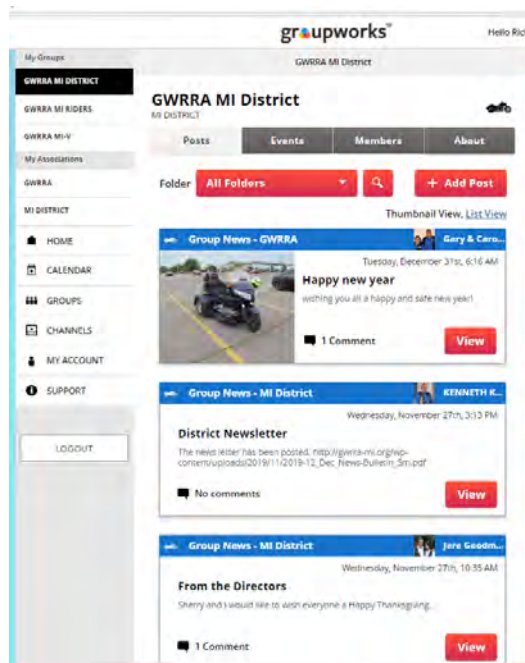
groupworks™

Hello Ric

My Groups

GWRRA MI DISTRICT

GWRRA MI RIDERS

GWRRA MI-V

My Associations

GWRRA

MI DISTRICT

HOME

CALENDAR

GROUPS

CHANNELS

MY ACCOUNT

SUPPORT

LOGOUT

GWRRA MI District

GWRRA MI District

MI DISTRICT

Posts

Events

Members

About

Folder All Folders

+ Add Post

Thumbnail View, List View

Group News - GWRRA

Gary & Caro...

Tuesday, December 31st, 6:16 AM

Happy new year

wishing you all a happy and safe new year!

1 Comment

View

Group News - MI District

KENNETH K...

Wednesday, November 27th, 3:13 PM

District Newsletter

The news letter has been posted. http://gwrra-mi.org/wp-content/uploads/2019/11/2019-12_Dec_News-Bulletin_Sm.pdf

No comments

View

Group News - MI District

Jere Goodm...

Wednesday, November 27th, 10:35 AM

From the Directors

Sherry and I would like to wish everyone a Happy Thanksgiving.

1 Comment

View